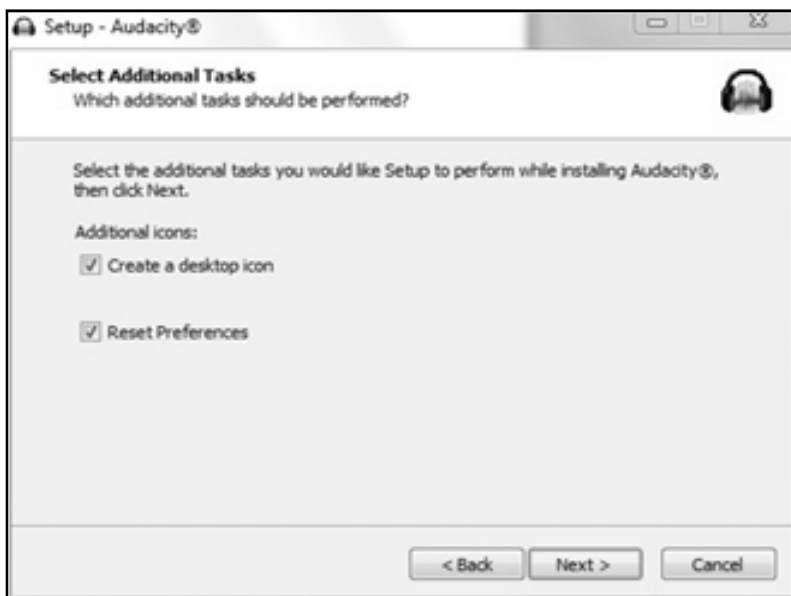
Setup - Audacity®

Select Additional Tasks
Which additional tasks should be performed?

Select the additional tasks you would like Setup to perform while installing Audacity®, then click Next.

Additional icons:

☑ Create a desktop icon

☑ Reset Preferences

< Back | Next > | Cancel